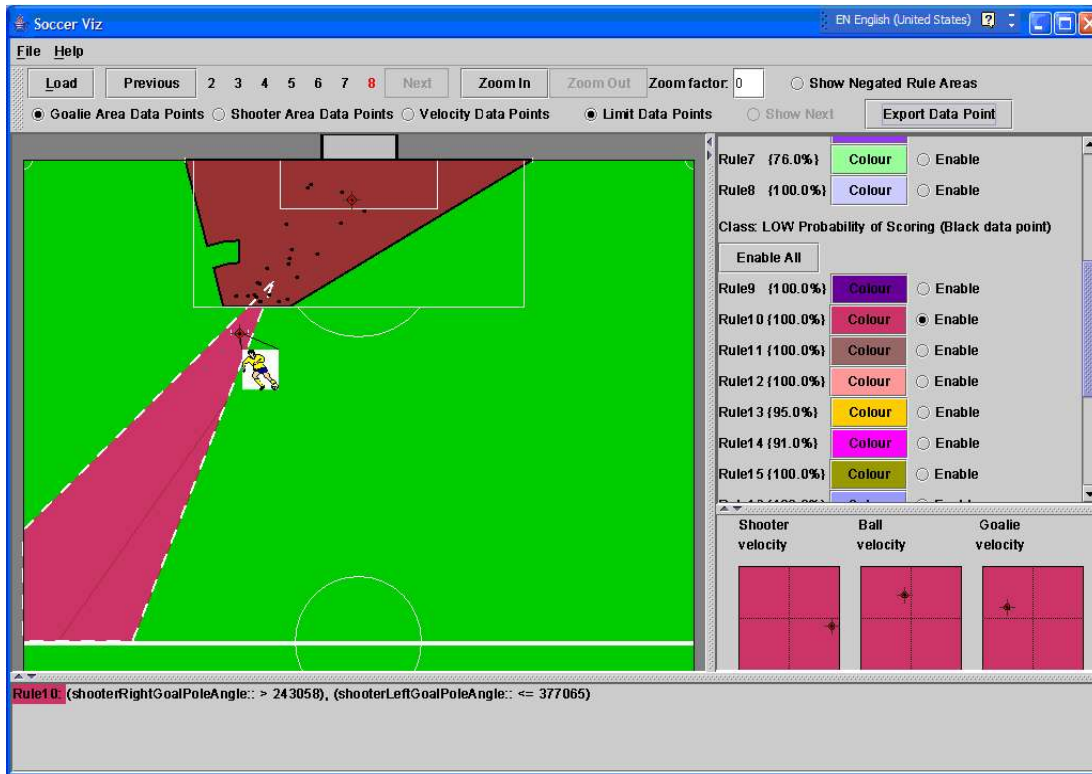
Soccer Viz

EN English (United States)

File Help

Load Previous 2 3 4 5 6 7 8 Next Zoom In Zoom Out Zoom factor: 0 Show Negated Rule Areas

Goalie Area Data Points Shooter Area Data Points Velocity Data Points Limit Data Points Show Next Export Data Point

Rule7 {76.0%} Colour Enable
Rule8 {100.0%} Colour Enable

Class: LOW Probability of Scoring (Black data point)

Enable All

Rule9 {100.0%} Colour Enable
Rule10 {100.0%} Colour Enable
Rule11 {100.0%} Colour Enable
Rule12 {100.0%} Colour Enable
Rule13 {95.0%} Colour Enable
Rule14 {91.0%} Colour Enable
Rule15 {100.0%} Colour Enable
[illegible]

Shooter velocity
Ball velocity
Goalie velocity

Rule10: (shooterRightGoalPoleAngle:: > 243058), (shooterLeftGoalPoleAngle:: <= 377065)